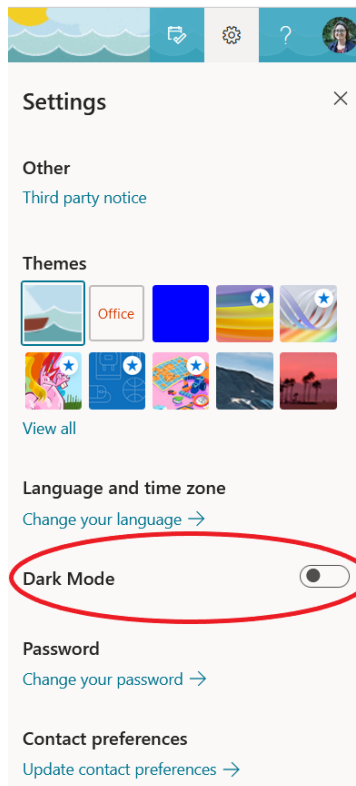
?

Settings

Other

Third party notice

Themes

Office

View all

Language and time zone

Change your language →

Dark Mode

Password

Change your password →

Contact preferences

Update contact preferences →